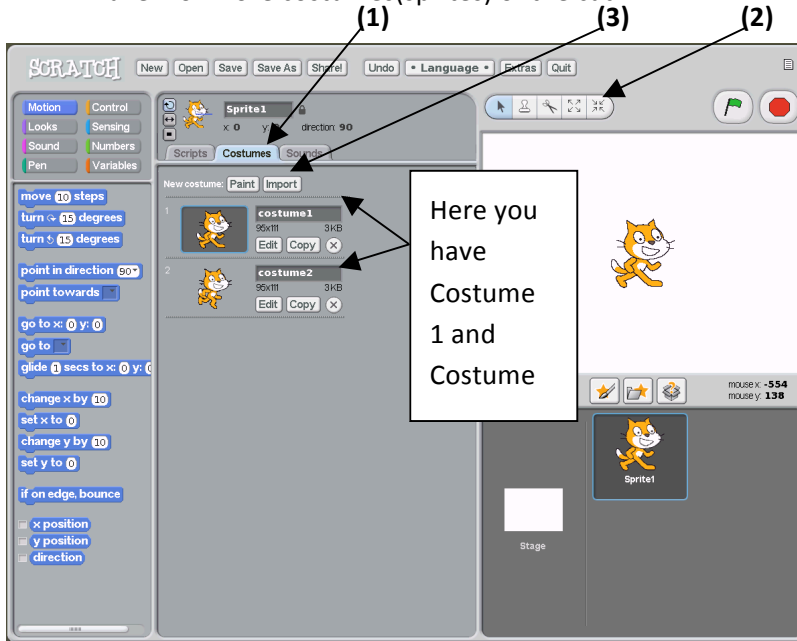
(1)
(3)
(2)

SCRATCH New Open Save Save As Share! Undo • Language • Extras Quit

Motion Control
Looks Sensing
Sound Numbers
Pen Variables

Sprite1
x: 0 y: direction: 90
Scripts Costumes Sounds

move 10 steps
turn 15 degrees
turn 15 degrees
point in direction 90
point towards
go to x: 0 y: 0
go to
glide 1 secs to x: 0 y: 0
change x by 10
set x to 0
change y by 10
set y to 0
if on edge, bounce
x position
y position
direction

New costume: Paint Import
1 costume1 95x111 3KB Edit Copy
2 costume2 95x111 3KB Edit Copy

Here you have Costume 1 and Costume

mouse x: -554
mouse y: 138

Sprite1
Stage